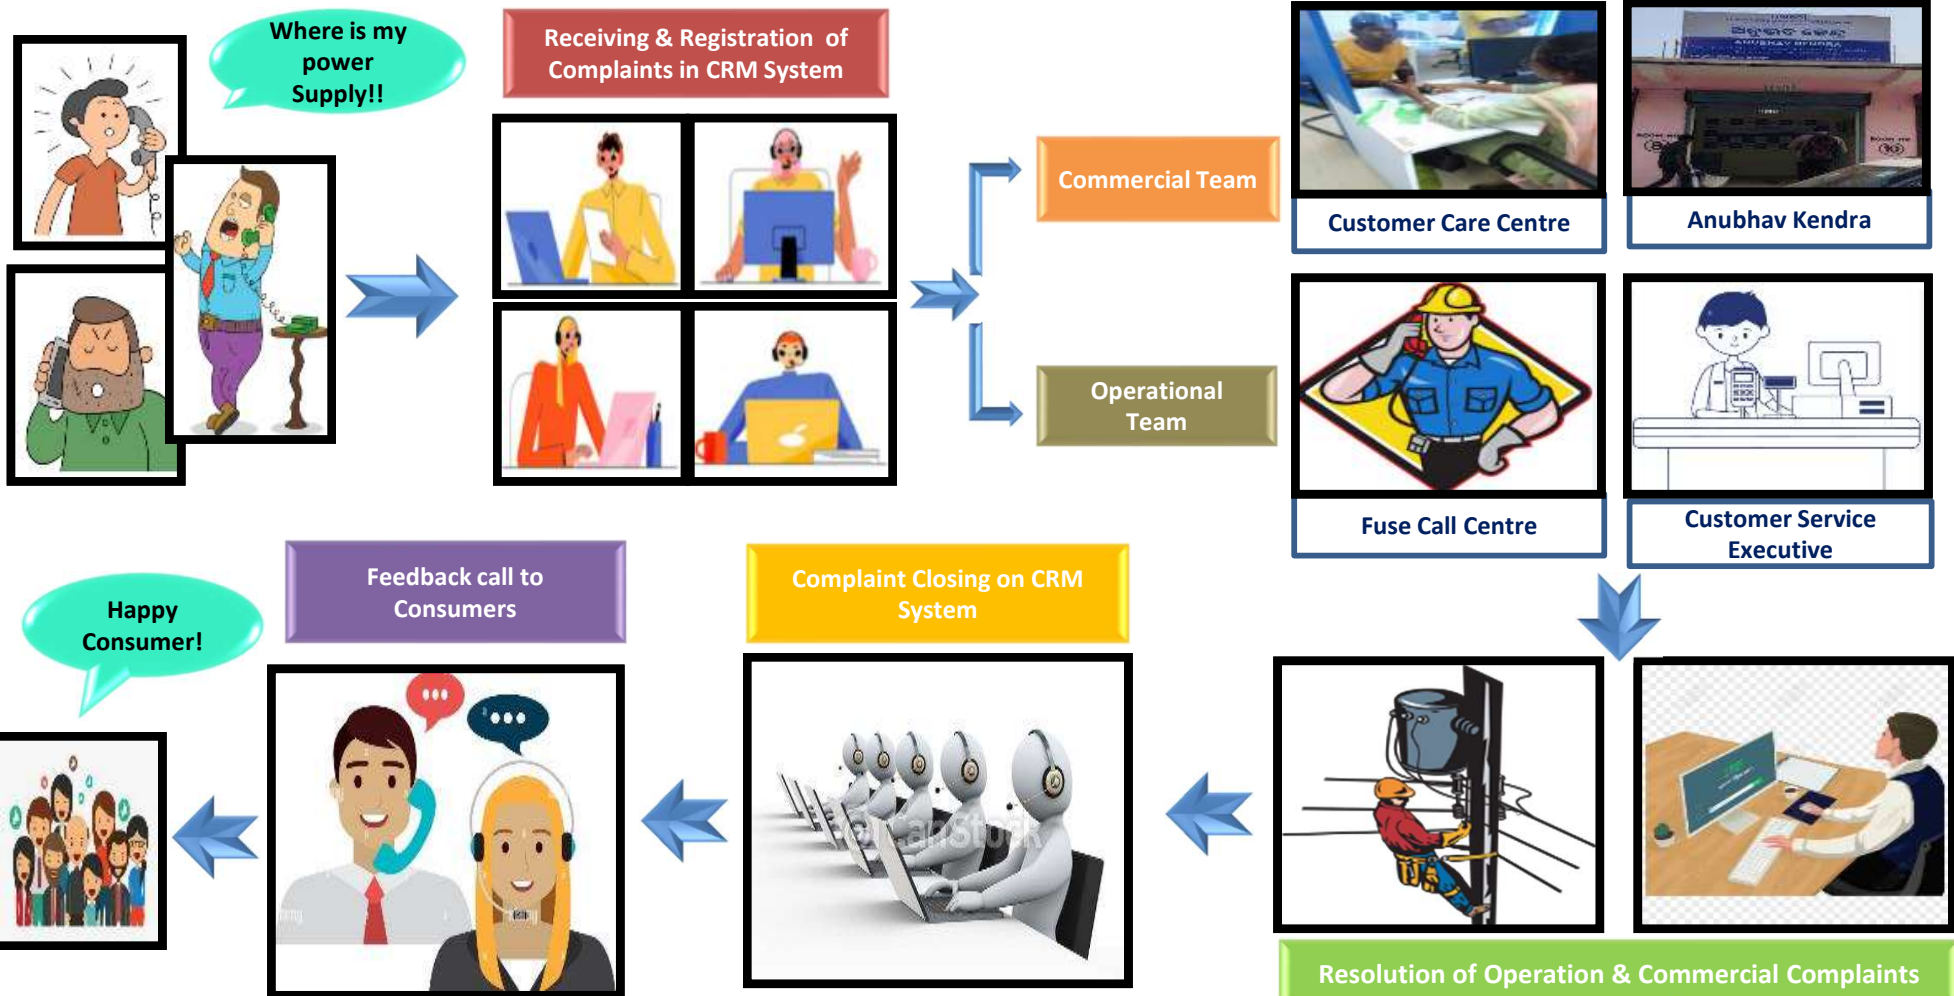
Where is my power Supply!!

Receiving & Registration of Complaints in CRM System

Commercial Team

Operational Team

Customer Care Centre

Anubhav Kendra

ANUBHAV KENDRA

Fuse Call Centre

Customer Service Executive

Happy Consumer!

Feedback call to Consumers

Complaint Closing on CRM System

canStock

Resolution of Operation & Commercial Complaints